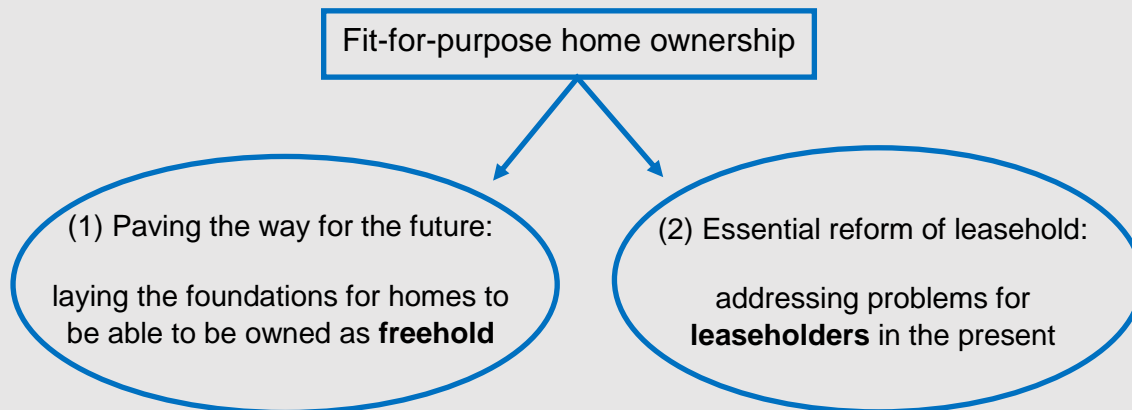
Fit-for-purpose home ownership

(1) Paving the way for the future:

laying the foundations for homes to be able to be owned as **freehold**

(2) Essential reform of leasehold:

addressing problems for **leaseholders** in the present